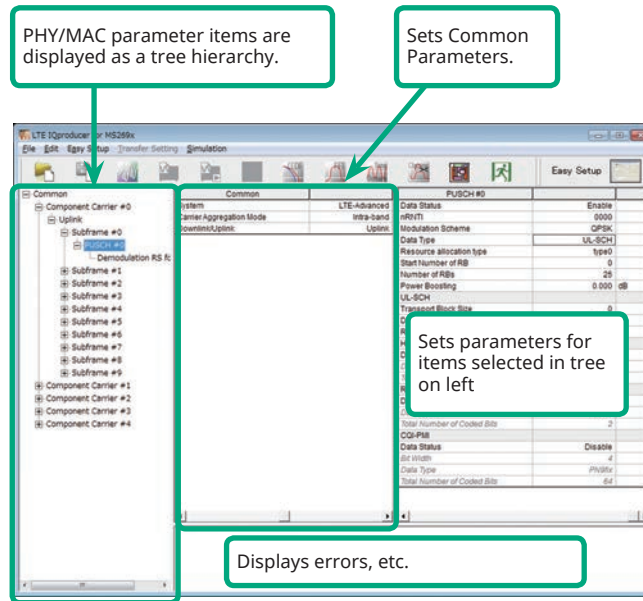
PHY/MAC parameter items are displayed as a tree hierarchy.

Sets Common Parameters.

LTE IQproducer for MS269x

File Edit Easy Setup Transfer Setting Simulation

Easy Setup

Common
Component Carrier #0
Uplink
Subframe #0
PUSCH #0
Demodulation RS fo
Subframe #1
Subframe #2
Subframe #3
Subframe #4
Subframe #5
Subframe #6
Subframe #7
Subframe #8
Subframe #9
Component Carrier #1
Component Carrier #2
Component Carrier #3
Component Carrier #4

| Common | |
|---|---|
| System | LTE-Advanced |
| Carrier Aggregation Mode | Intra-band |
| Downlink/Uplink | Uplink |

| PUSCH #0 | | |
|---|---|---|
| Data Status | Enable | |
| nRNTI | 0000 | |
| Modulation Scheme | QPSK | |
| Data Type | UL-SCH | |
| Resource allocation type | type0 | |
| Start Number of RB | 0 | |
| Number of RBs | 25 | |
| Power Boosting | 0.000 | dB |
| UL-SCH | | |
| Transport Block Size | 0 | |
| Total Number of Coded Bits | 2 | |
| CQI-PMI | | |
| Data Status | Disable | |
| Bit Width | 4 | |
| Data Type | PN9fix | |
| Total Number of Coded Bits | 64 | |

Sets parameters for items selected in tree on left

Displays errors, etc.